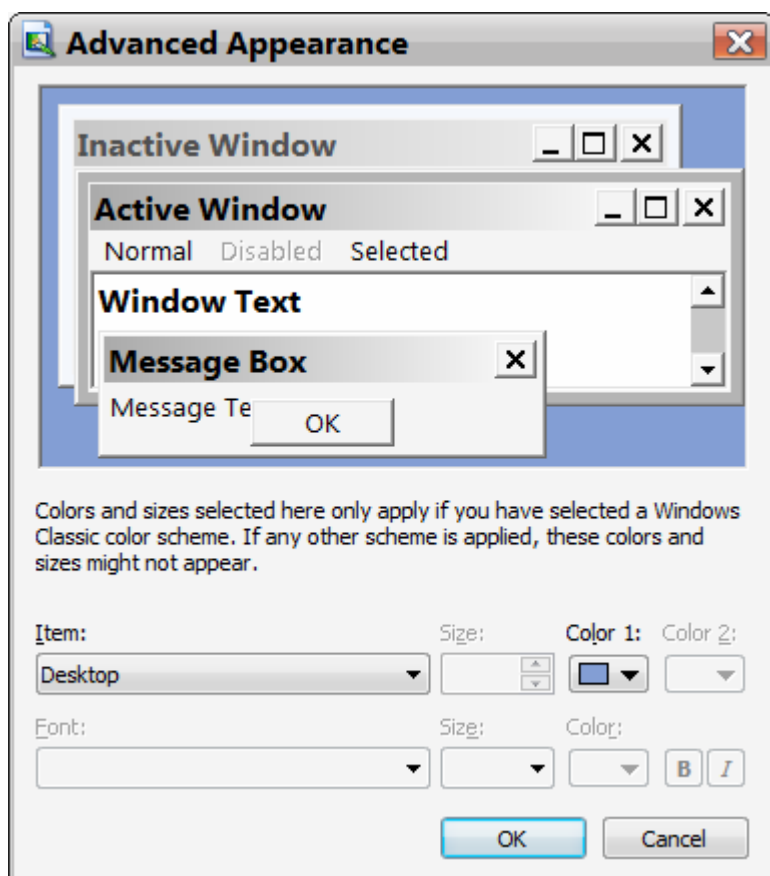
Advanced Appearance

Inactive Window

Active Window

Normal Disabled Selected

Window Text

Message Box

Message Te

OK

Colors and sizes selected here only apply if you have selected a Windows Classic color scheme. If any other scheme is applied, these colors and sizes might not appear.

Item:

Desktop

Size:

Color 1:

Color 2:

Font:

Size:

Color:

B

I

OK

Cancel